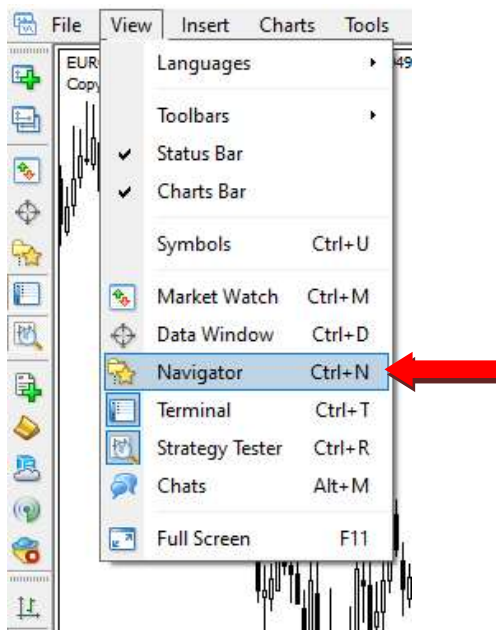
File View Insert Charts Tools

EUR
Copy

49

Languages
Toolbars
Status Bar
Charts Bar
Symbols Ctrl+U
Market Watch Ctrl+M
Data Window Ctrl+D
Navigator Ctrl+N
Terminal Ctrl+T
Strategy Tester Ctrl+R
Chats Alt+M
Full Screen F11